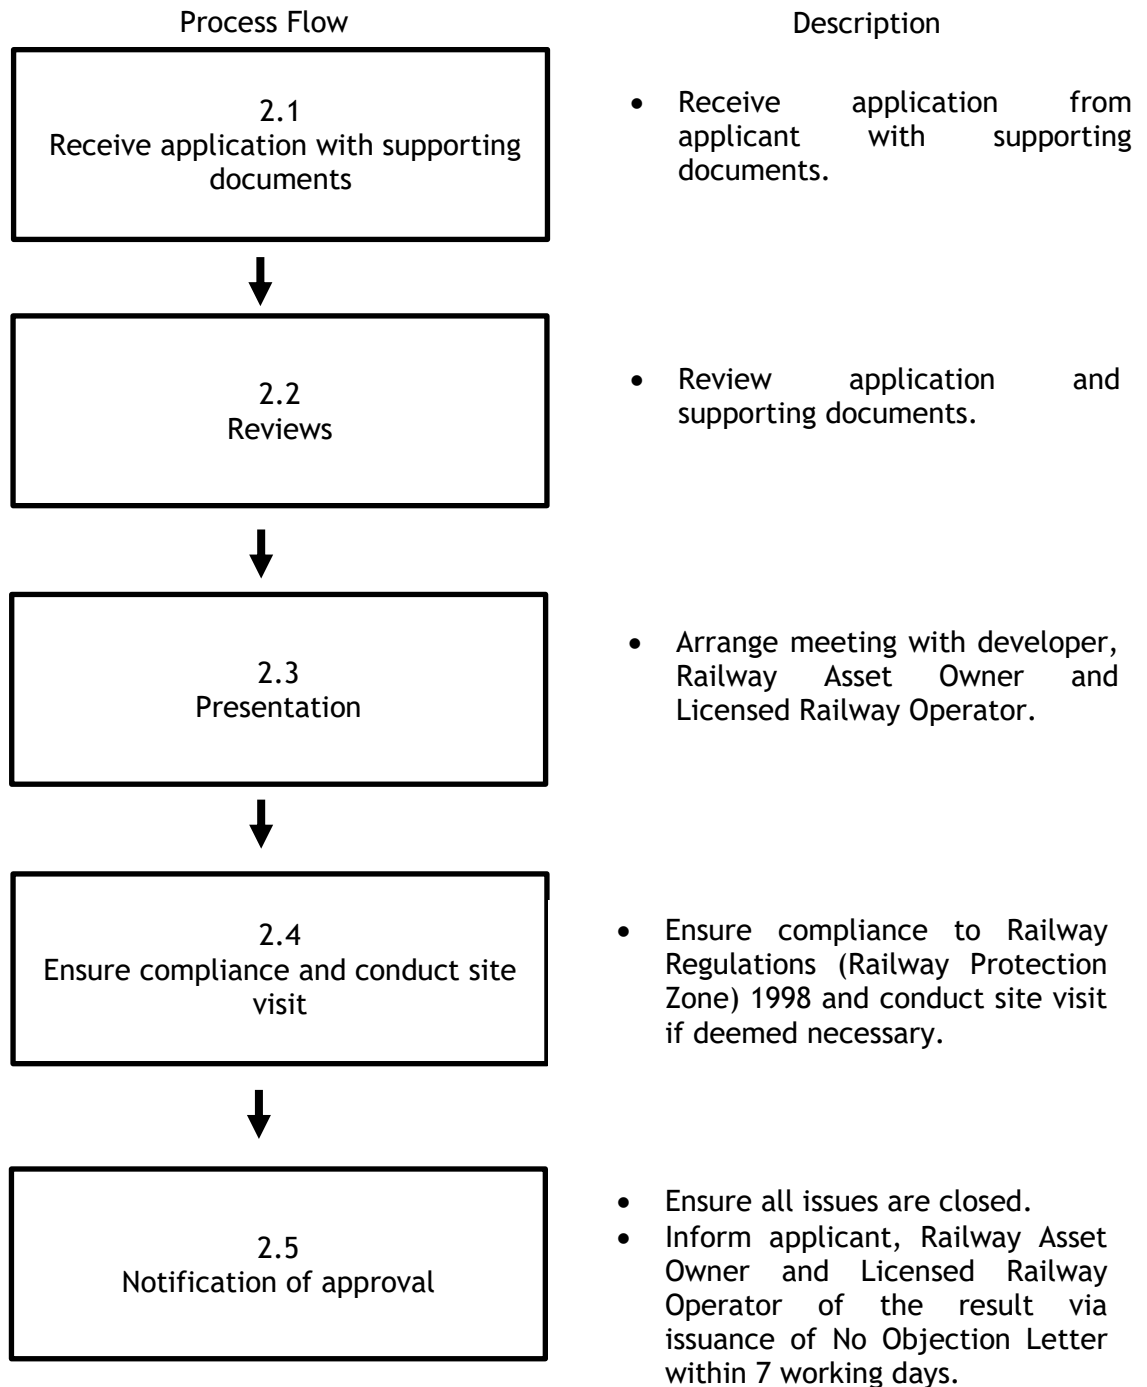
Process Flow

Description

2.1
Receive application with supporting documents

• Receive application from applicant with supporting documents.

2.2
Reviews

• Review application and supporting documents.

2.3
Presentation

• Arrange meeting with developer, Railway Asset Owner and Licensed Railway Operator.

2.4
Ensure compliance and conduct site visit

• Ensure compliance to Railway Regulations (Railway Protection Zone) 1998 and conduct site visit if deemed necessary.

2.5
Notification of approval

• Ensure all issues are closed.
• Inform applicant, Railway Asset Owner and Licensed Railway Operator of the result via issuance of No Objection Letter within 7 working days.